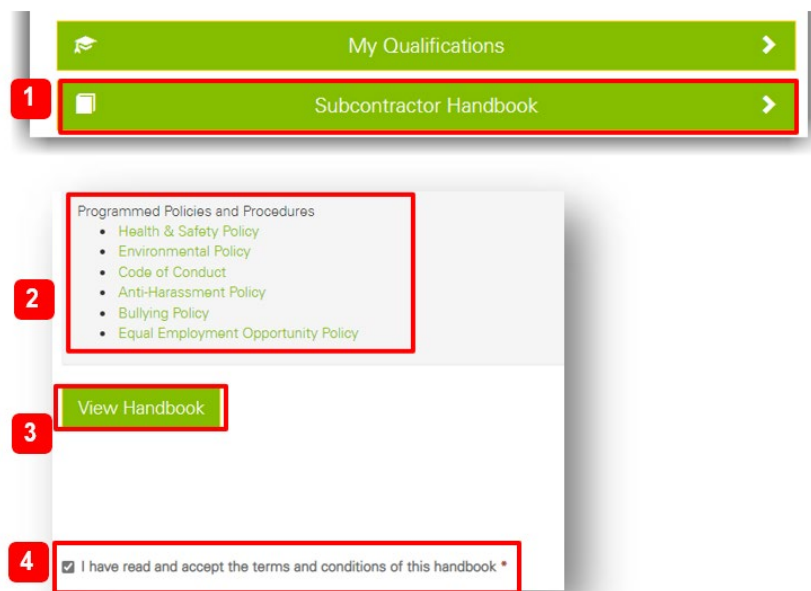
My Qualifications

1

Subcontractor Handbook

Programmed Policies and Procedures

- Health & Safety Policy
- Environmental Policy
- Code of Conduct
- Anti-Harassment Policy
- Bullying Policy
- Equal Employment Opportunity Policy

2

View Handbook

3

4

I have read and accept the terms and conditions of this handbook *